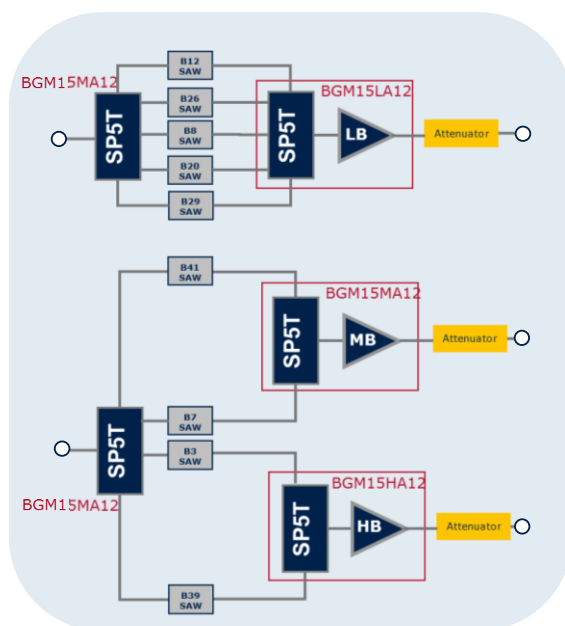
BGM15MA12

SP5T

B12 SAW

B26 SAW

B8 SAW

B20 SAW

B29 SAW

BGM15LA12

SP5T

LB

Attenuator

B41 SAW

BGM15MA12

SP5T

MB

Attenuator

SP5T

B7 SAW

B3 SAW

BGM15MA12

BGM15HA12

SP5T

HB

Attenuator

B39 SAW